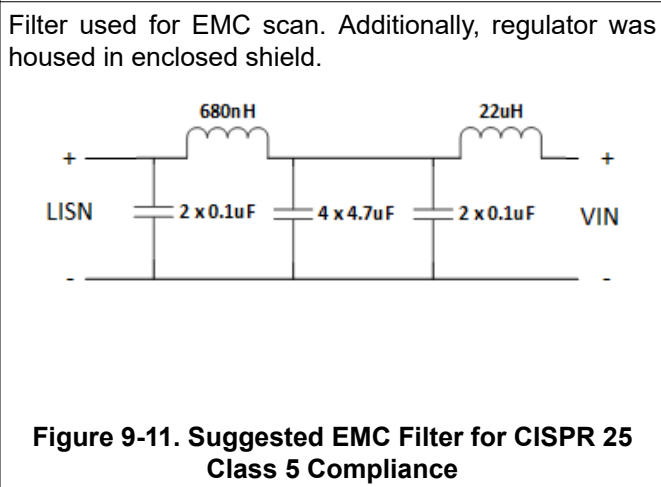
Filter used for EMC scan. Additionally, regulator was housed in enclosed shield.

680nH

22uH

+

+

LISN

2 x 0.1uF

4 x 4.7uF

2 x 0.1uF

VIN

-

-

**Figure 9-11. Suggested EMC Filter for CISPR 25 Class 5 Compliance**